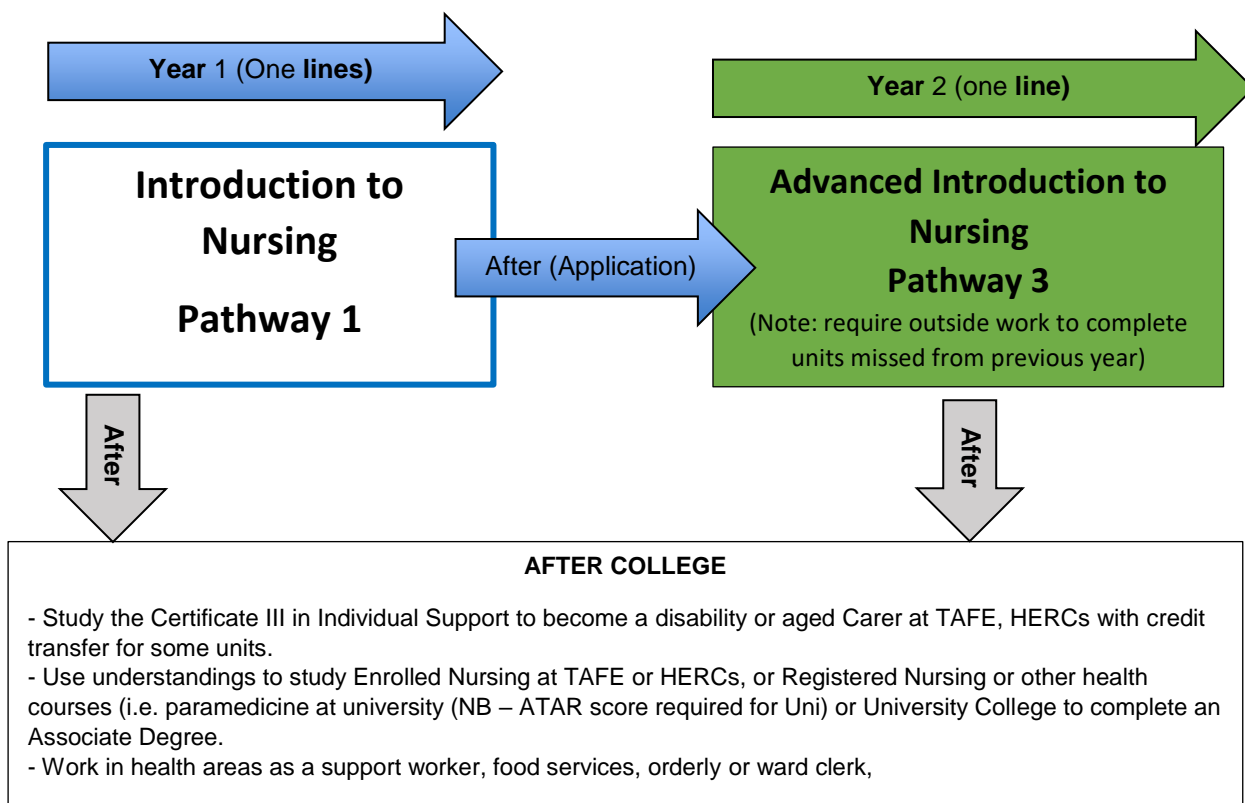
Year 1 (One lines)

Year 2 (one line)

Introduction to Nursing

Pathway 1

After (Application)

Advanced Introduction to Nursing
Pathway 3
(Note: require outside work to complete units missed from previous year)

After

After

AFTER COLLEGE

- Study the Certificate III in Individual Support to become a disability or aged Carer at TAFE, HERCs with credit transfer for some units.
- Use understandings to study Enrolled Nursing at TAFE or HERCs, or Registered Nursing or other health courses (i.e. paramedicine at university (NB – ATAR score required for Uni) or University College to complete an Associate Degree.
- Work in health areas as a support worker, food services, orderly or ward clerk,